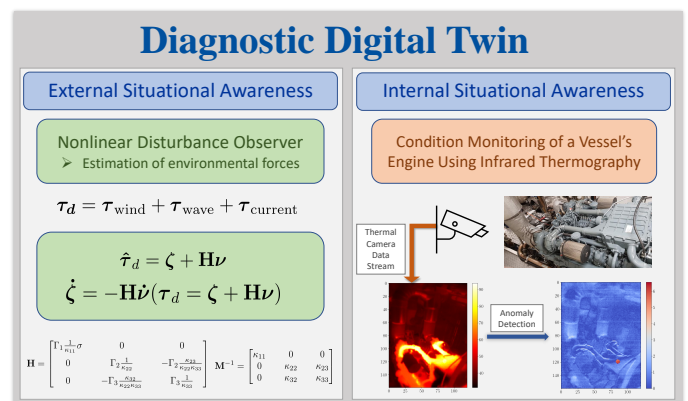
Diagnostic Digital Twin

External Situational Awareness

Nonlinear Disturbance Observer
➢ Estimation of environmental forces

$\boldsymbol{\tau_d} = \boldsymbol{\tau}_{\text{wind}} + \boldsymbol{\tau}_{\text{wave}} + \boldsymbol{\tau}_{\text{current}}$

$\hat{\boldsymbol{\tau}}_d = \boldsymbol{\zeta} + \mathbf{H}\boldsymbol{\nu}$
$\dot{\boldsymbol{\zeta}} = -\mathbf{H}\dot{\boldsymbol{\nu}}(\boldsymbol{\tau_d} = \boldsymbol{\zeta} + \mathbf{H}\boldsymbol{\nu})$

$\mathbf{H} = \begin{bmatrix} \Gamma_1 \frac{1}{\kappa_{11}} \sigma & 0 & 0 \\ 0 & \Gamma_2 \frac{1}{\kappa_{22}} & -\Gamma_2 \frac{\kappa_{23}}{\kappa_{22}\kappa_{33}} \\ 0 & -\Gamma_3 \frac{\kappa_{32}}{\kappa_{22}\kappa_{33}} & \Gamma_3 \frac{1}{\kappa_{33}} \end{bmatrix}$ $\mathbf{M}^{-1} = \begin{bmatrix} \kappa_{11} & 0 & 0 \\ 0 & \kappa_{22} & \kappa_{23} \\ 0 & \kappa_{32} & \kappa_{33} \end{bmatrix}$

Internal Situational Awareness

Condition Monitoring of a Vessel's Engine Using Infrared Thermography

Thermal Camera Data Stream

Anomaly Detection